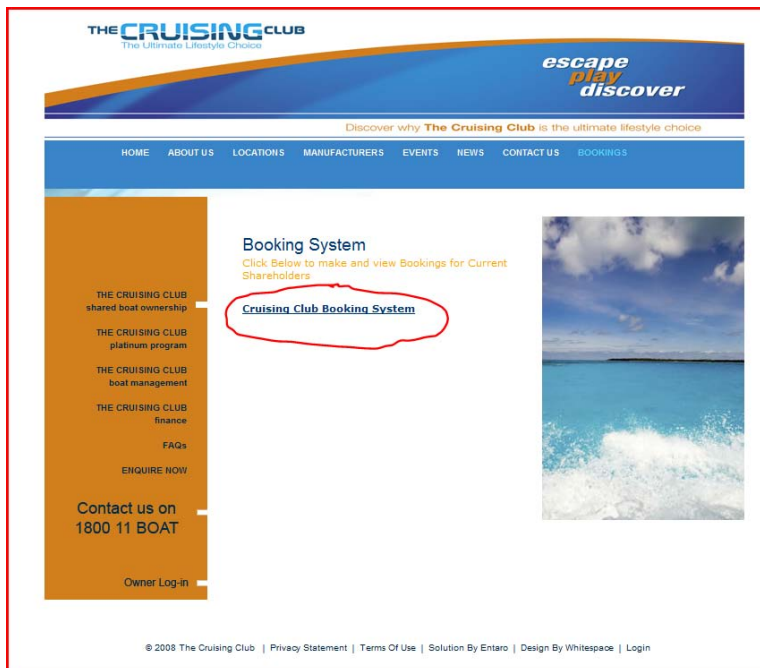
THE CRUISING CLUB
The Ultimate Lifestyle Choice

escape
play
discover

Discover why The Cruising Club is the ultimate lifestyle choice

HOME ABOUT US LOCATIONS MANUFACTURERS EVENTS NEWS CONTACT US BOOKINGS

THE CRUISING CLUB shared boat ownership

THE CRUISING CLUB platinum program

THE CRUISING CLUB boat management

THE CRUISING CLUB finance

FAQs

ENQUIRE NOW

Contact us on 1800 11 BOAT

Owner Log-in

Booking System

Click Below to make and view Bookings for Current Shareholders

Cruising Club Booking System

© 2008 The Cruising Club | Privacy Statement | Terms Of Use | Solution By Entaro | Design By Whitespace | Login